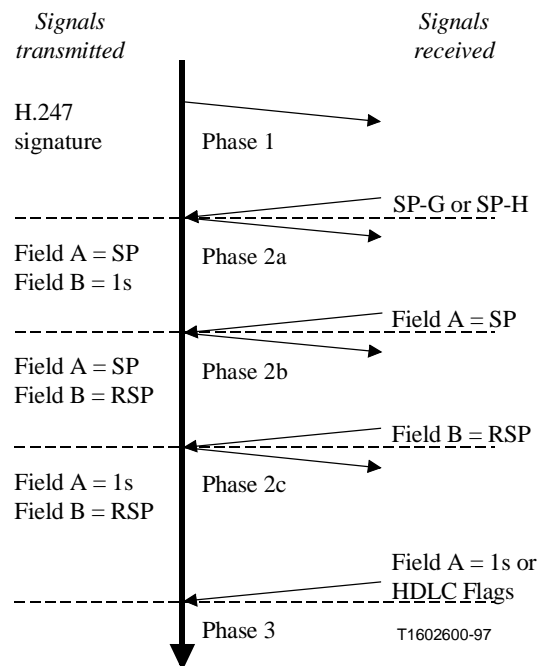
Signals transmitted

Signals received

H.247 signature

Phase 1

SP-G or SP-H

Field A = SP
Field B = 1s

Phase 2a

Field A = SP

Field A = SP
Field B = RSP

Phase 2b

Field B = RSP

Field A = 1s
Field B = RSP

Phase 2c

Field A = 1s or HDLC Flags

Phase 3

T1602600-97